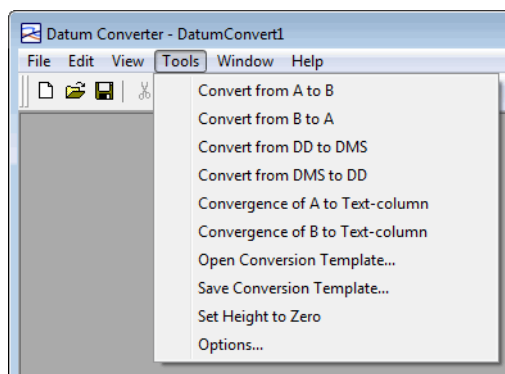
Datum Converter - DatumConvert1

File Edit View Tools Window Help

Convert from A to B
Convert from B to A
Convert from DD to DMS
Convert from DMS to DD
Convergence of A to Text-column
Convergence of B to Text-column
Open Conversion Template...
Save Conversion Template...
Set Height to Zero
Options...